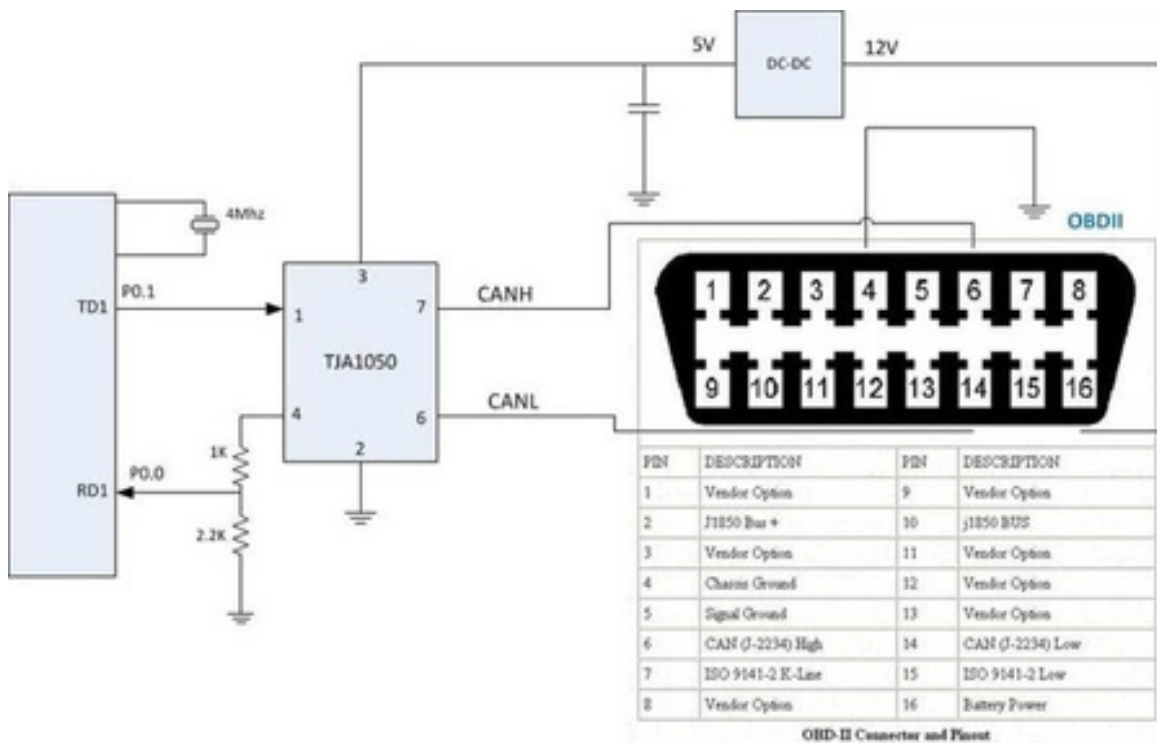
5V
DC-DC
12V
4Mhz
OBDII
3
TD1
P0.1
1
7
CANH
TJA1050
4
6
CANL
2
1K
RD1
P0.0
2.2K
1 2 3 4 5 6 7 8
9 10 11 12 13 14 15 16

| PIN | DESCRIPTION | PIN | DESCRIPTION |
|---|---|---|---|
| 1 | Vendor Option | 9 | Vendor Option |
| 2 | J1850 Bus + | 10 | j1850 BUS |
| 3 | Vendor Option | 11 | Vendor Option |
| 4 | Chassis Ground | 12 | Vendor Option |
| 5 | Signal Ground | 13 | Vendor Option |
| 6 | CAN (J-2234) High | 14 | CAN (J-2234) Low |
| 7 | ISO 9141-2 K-Line | 15 | ISO 9141-2 Low |
| 8 | Vendor Option | 16 | Battery Power |

OBD-II Connector and Pinout